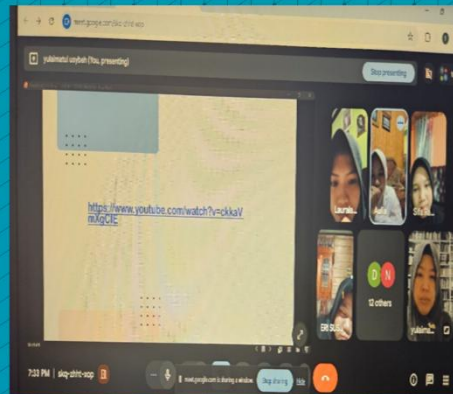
meet.google.com/skq-zhnt-sop

yulaimatul usyfiah (You, presenting)

Stop presenting

https://www.youtube.com/watch?v=ckkaVmXgCIE

Laura...

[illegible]

Siti M...

D N

12 others

ER SU...

yulaim...

7:33 PM | skq-zhnt-sop

meet.google.com is sharing a window. Stop sharing Hide